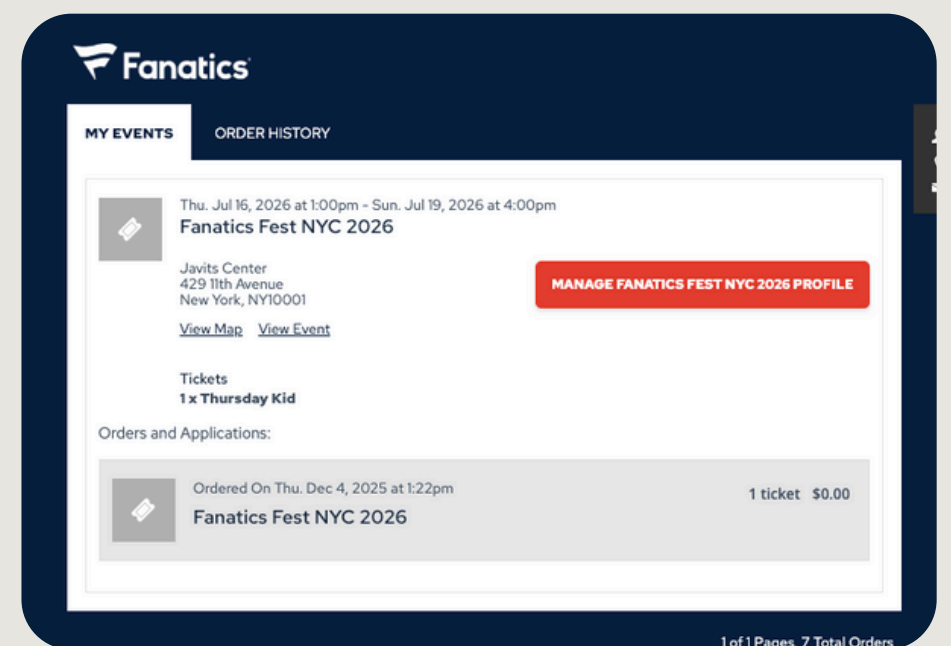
Fanatics

MY EVENTS
ORDER HISTORY

Thu. Jul 16, 2026 at 1:00pm - Sun. Jul 19, 2026 at 4:00pm
Fanatics Fest NYC 2026

Javits Center
429 11th Avenue
New York, NY10001

MANAGE FANATICS FEST NYC 2026 PROFILE

View Map View Event

Tickets
1 x Thursday Kid

Orders and Applications:

Ordered On Thu. Dec 4, 2025 at 1:22pm
Fanatics Fest NYC 2026

1 ticket $0.00

1 of 1 Pages 7 Total Orders